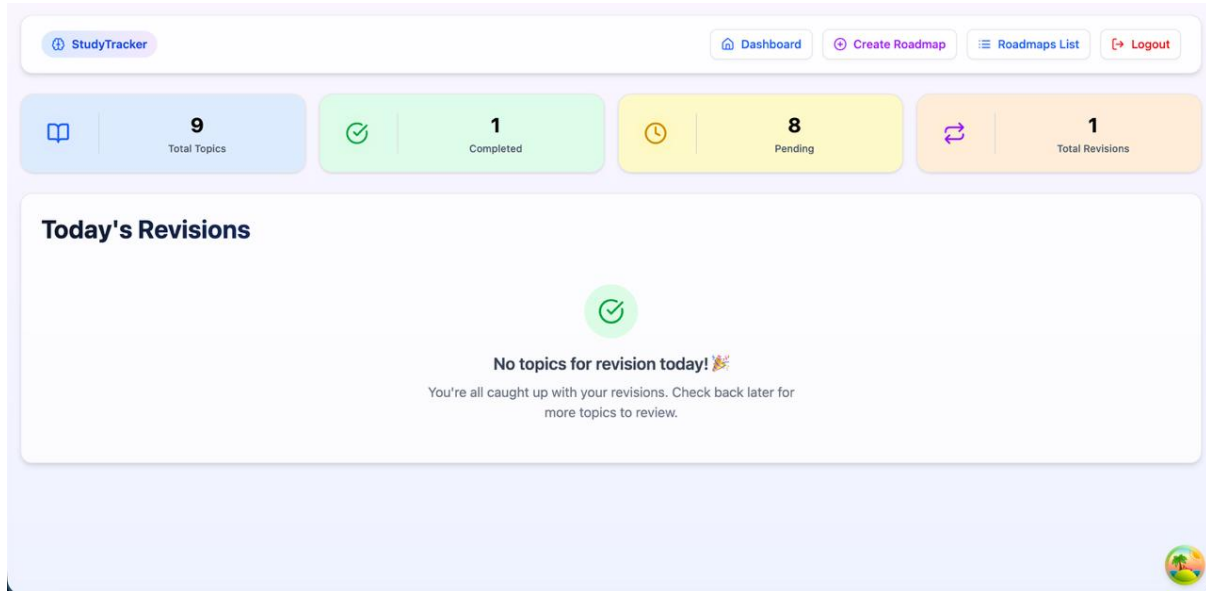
StudyTracker

Dashboard
Create Roadmap
Roadmaps List
Logout

9
Total Topics

1
Completed

8
Pending

1
Total Revisions

Today's Revisions

No topics for revision today! 🎉

You're all caught up with your revisions. Check back later for more topics to review.